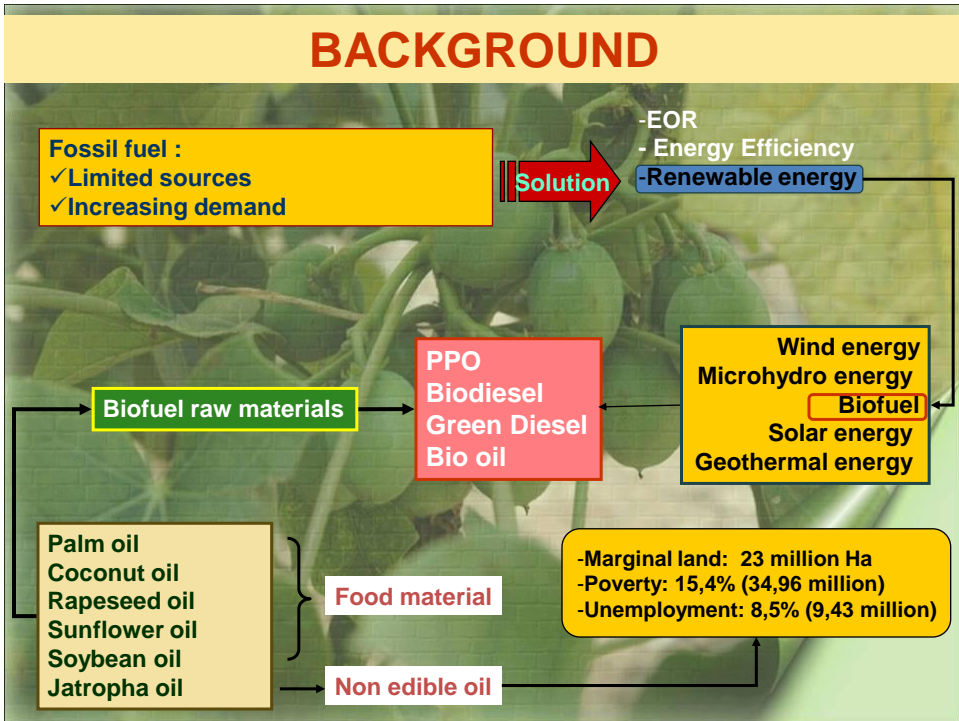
BACKGROUND

Fossil fuel :
✓Limited sources
✓Increasing demand

Solution

-EOR
- Energy Efficiency
-Renewable energy

Wind energy
Microhydro energy
Biofuel
Solar energy
Geothermal energy

PPO
Biodiesel
Green Diesel
Bio oil

Biofuel raw materials

Palm oil
Coconut oil
Rapeseed oil
Sunflower oil
Soybean oil
Jatropha oil

Food material

Non edible oil

-Marginal land: 23 million Ha
-Poverty: 15,4% (34,96 million)
-Unemployment: 8,5% (9,43 million)